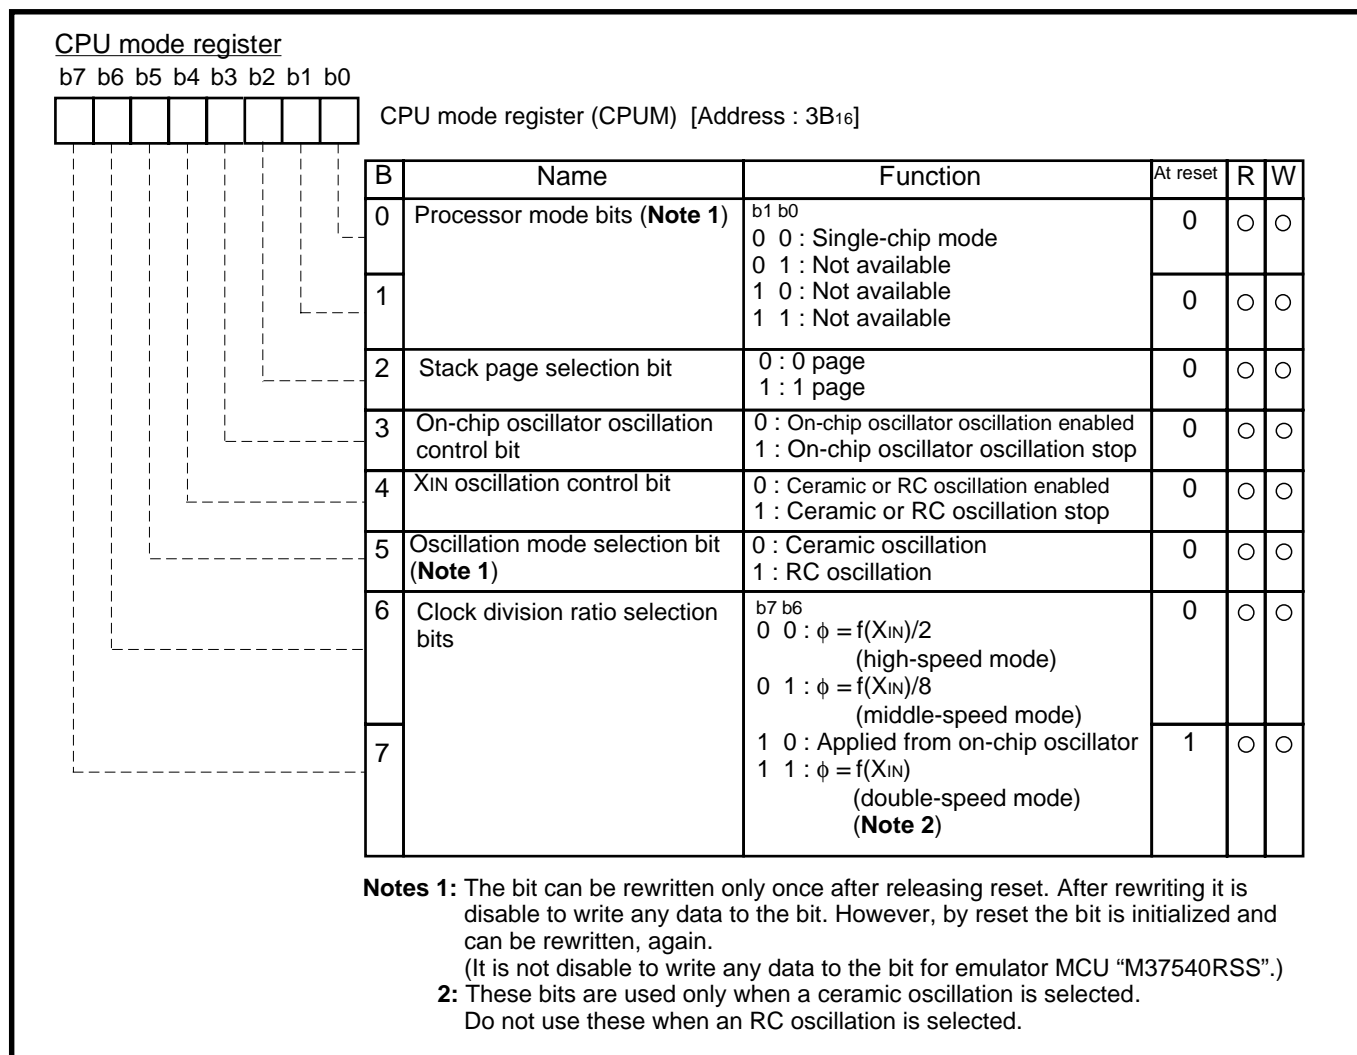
CPU mode register

b7 b6 b5 b4 b3 b2 b1 b0

CPU mode register (CPUM) [Address : $3B_{16}$]

| B | Name | Function | At reset | R | W |
|---|---|---|---|---|---|
| 0 | Processor mode bits (**Note 1**) | b1 b0<br>0 0 : Single-chip mode<br>0 1 : Not available | 0 | ○ | ○ |
| 1 | | 1 0 : Not available<br>1 1 : Not available | 0 | ○ | ○ |
| 2 | Stack page selection bit | 0 : 0 page<br>1 : 1 page | 0 | ○ | ○ |
| 3 | On-chip oscillator oscillation control bit | 0 : On-chip oscillator oscillation enabled<br>1 : On-chip oscillator oscillation stop | 0 | ○ | ○ |
| 4 | XIN oscillation control bit | 0 : Ceramic or RC oscillation enabled<br>1 : Ceramic or RC oscillation stop | 0 | ○ | ○ |
| 5 | Oscillation mode selection bit (**Note 1**) | 0 : Ceramic oscillation<br>1 : RC oscillation | 0 | ○ | ○ |
| 6 | Clock division ratio selection bits | b7 b6<br>0 0 : $\phi$ = f(XIN)/2 (high-speed mode)<br>0 1 : $\phi$ = f(XIN)/8 (middle-speed mode) | 0 | ○ | ○ |
| 7 | | 1 0 : Applied from on-chip oscillator<br>1 1 : $\phi$ = f(XIN) (double-speed mode) (**Note 2**) | 1 | ○ | ○ |

**Notes 1:** The bit can be rewritten only once after releasing reset. After rewriting it is disable to write any data to the bit. However, by reset the bit is initialized and can be rewritten, again.
(It is not disable to write any data to the bit for emulator MCU “M37540RSS”.)
**2:** These bits are used only when a ceramic oscillation is selected.
Do not use these when an RC oscillation is selected.